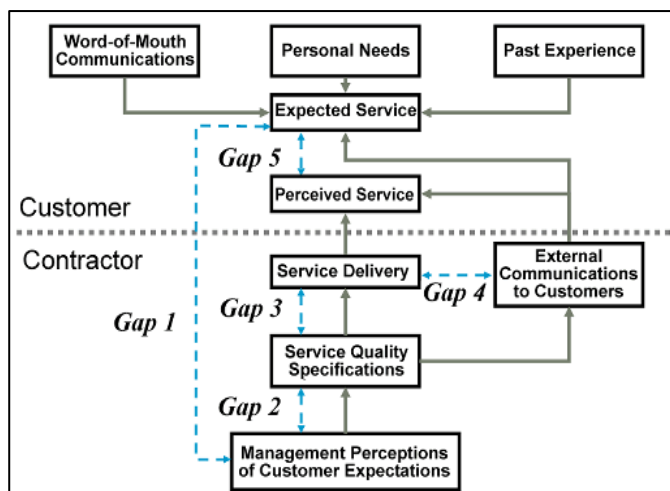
Word-of-Mouth Communications

Personal Needs

Past Experience

Expected Service

Gap 5

Perceived Service

Customer

Contractor

Service Delivery

External Communications to Customers

Gap 4

Gap 3

Gap 1

Service Quality Specifications

Gap 2

Management Perceptions of Customer Expectations